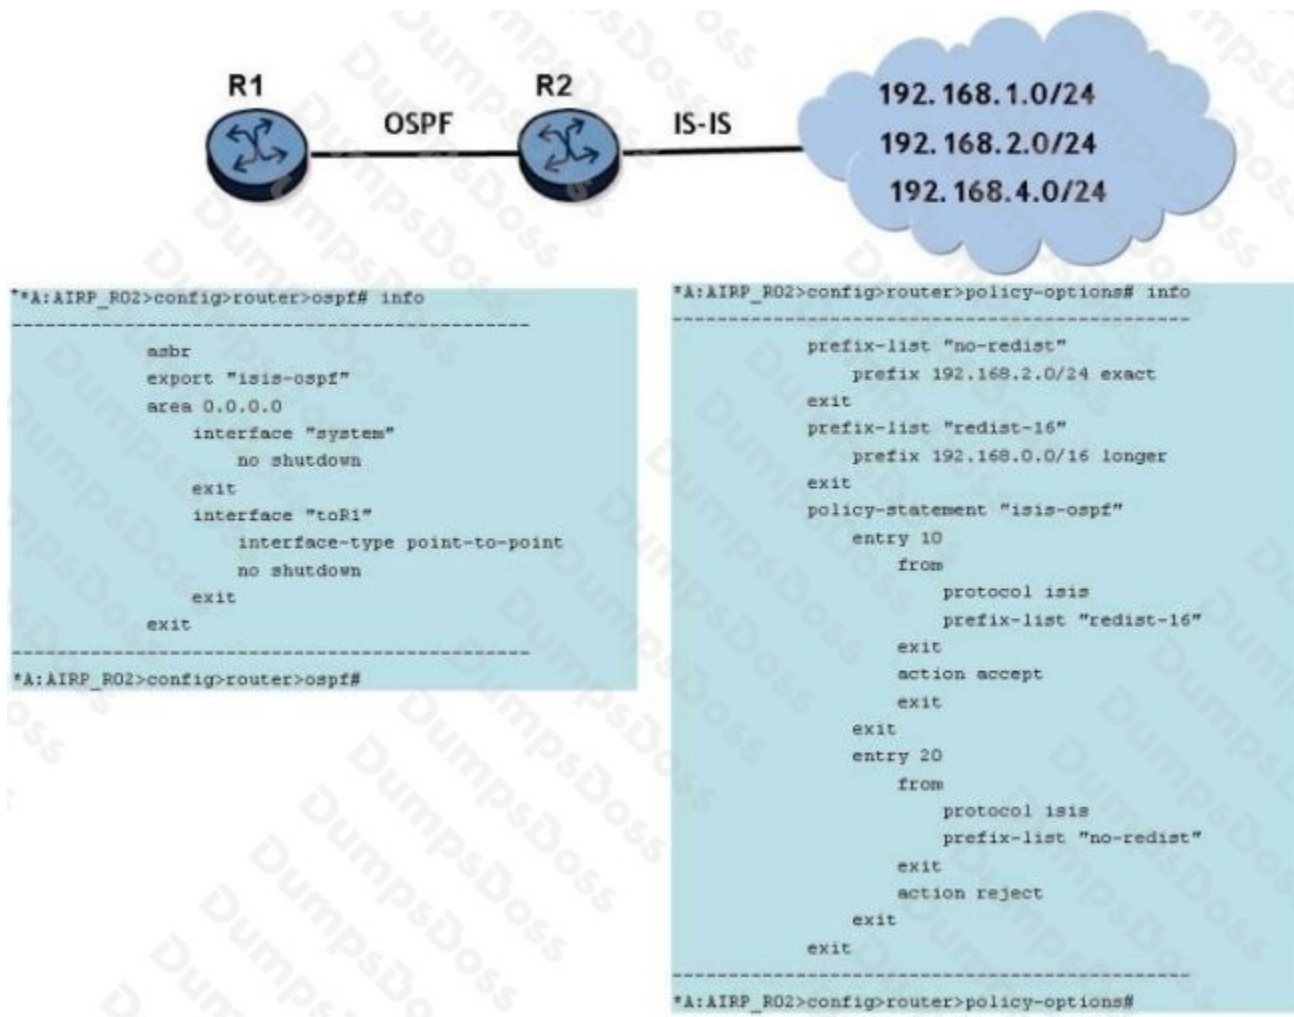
R1
OSPF
R2
IS-IS
192.168.1.0/24
192.168.2.0/24
192.168.4.0/24

*A:AIRP_R02>config>router>ospf# info
----------------------------------------------
asbr
export "isis-ospf"
area 0.0.0.0
interface "system"
no shutdown
exit
interface "toR1"
interface-type point-to-point
no shutdown
exit
exit
----------------------------------------------
*A:AIRP_R02>config>router>ospf#

*A:AIRP_R02>config>router>policy-options# info
----------------------------------------------
prefix-list "no-redist"
prefix 192.168.2.0/24 exact
exit
prefix-list "redist-16"
prefix 192.168.0.0/16 longer
exit
policy-statement "isis-ospf"
entry 10
from
protocol isis
prefix-list "redist-16"
exit
action accept
exit
exit
entry 20
from
protocol isis
prefix-list "no-redist"
exit
action reject
exit
exit
----------------------------------------------
*A:AIRP_R02>config>router>policy-options#

DumpsDoss